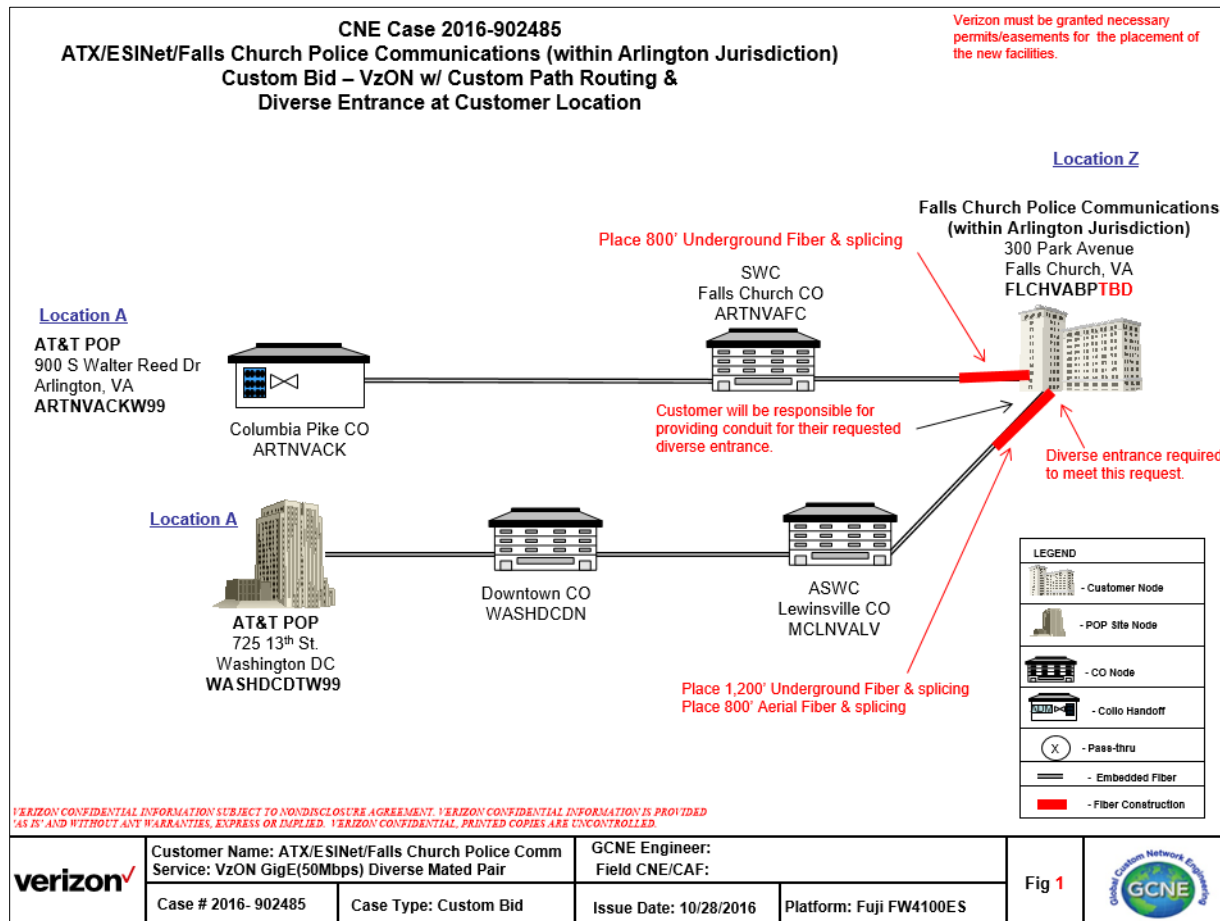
CNE Case 2016-902485
ATX/ESINet/Falls Church Police Communications (within Arlington Jurisdiction)
Custom Bid – VzON w/ Custom Path Routing &
Diverse Entrance at Customer Location

Verizon must be granted necessary permits/easements for the placement of the new facilities.

Location Z

Falls Church Police Communications
(within Arlington Jurisdiction)
300 Park Avenue
Falls Church, VA
FLCHVABPTBD

Place 800' Underground Fiber & splicing

SWC
Falls Church CO
ARTNVAFC

Location A
AT&T POP
900 S Walter Reed Dr
Arlington, VA
ARTNVACKW99

Columbia Pike CO
ARTNVACK

Customer will be responsible for providing conduit for their requested diverse entrance.

Diverse entrance required to meet this request.

Location A

Downtown CO
WASHDCDN

ASWC
Lewinsville CO
MCLNVALV

AT&T POP
725 13th St.
Washington DC
WASHDCDTW99

Place 1,200' Underground Fiber & splicing
Place 800' Aerial Fiber & splicing

LEGEND
- Customer Node
- POP Site Node
- CO Node
- Collo Handoff
X - Pass-thru
- Embedded Fiber
- Fiber Construction

VERIZON CONFIDENTIAL INFORMATION SUBJECT TO NONDISCLOSURE AGREEMENT. VERIZON CONFIDENTIAL INFORMATION IS PROVIDED 'AS IS' AND WITHOUT ANY WARRANTIES, EXPRESS OR IMPLIED. VERIZON CONFIDENTIAL, PRINTED COPIES ARE UNCONTROLLED.

verizon✓

| Customer Name: ATX/ESINet/Falls Church Police Comm Service: VzON GigE(50Mbps) Diverse Mated Pair | | GCNE Engineer: Field CNE/CAF: | | Fig 1 |
|---|---|---|---|---|
| Case # 2016- 902485 | Case Type: Custom Bid | Issue Date: 10/28/2016 | Platform: Fuji FW4100ES | |

Global Custom Network Engineering
GCNE